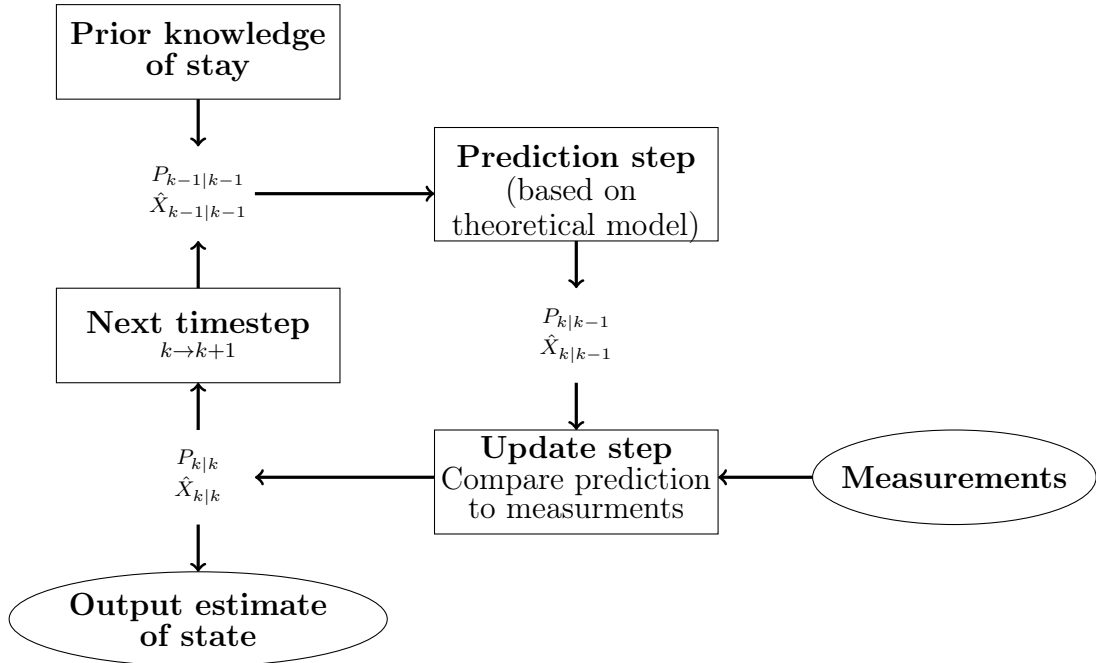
Prior knowledge of stay

$P_{k-1|k-1}$
$\hat{X}_{k-1|k-1}$

Prediction step
(based on theoretical model)

$P_{k|k-1}$
$\hat{X}_{k|k-1}$

Next timestep
$k \to k+1$

$P_{k|k}$
$\hat{X}_{k|k}$

Update step
Compare prediction to measurments

Measurements

Output estimate of state